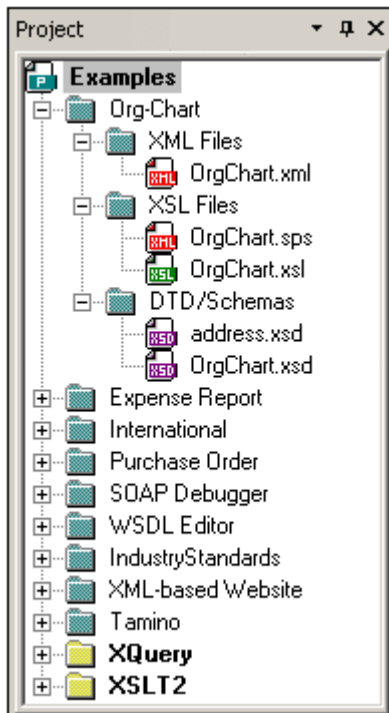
Project

Examples
Org-Chart
XML Files
OrgChart.xml
XSL Files
OrgChart.sps
OrgChart.xsl
DTD/Schemas
address.xsd
OrgChart.xsd
Expense Report
International
Purchase Order
SOAP Debugger
WSDL Editor
IndustryStandards
XML-based Website
Tamino
XQuery
XSLT2